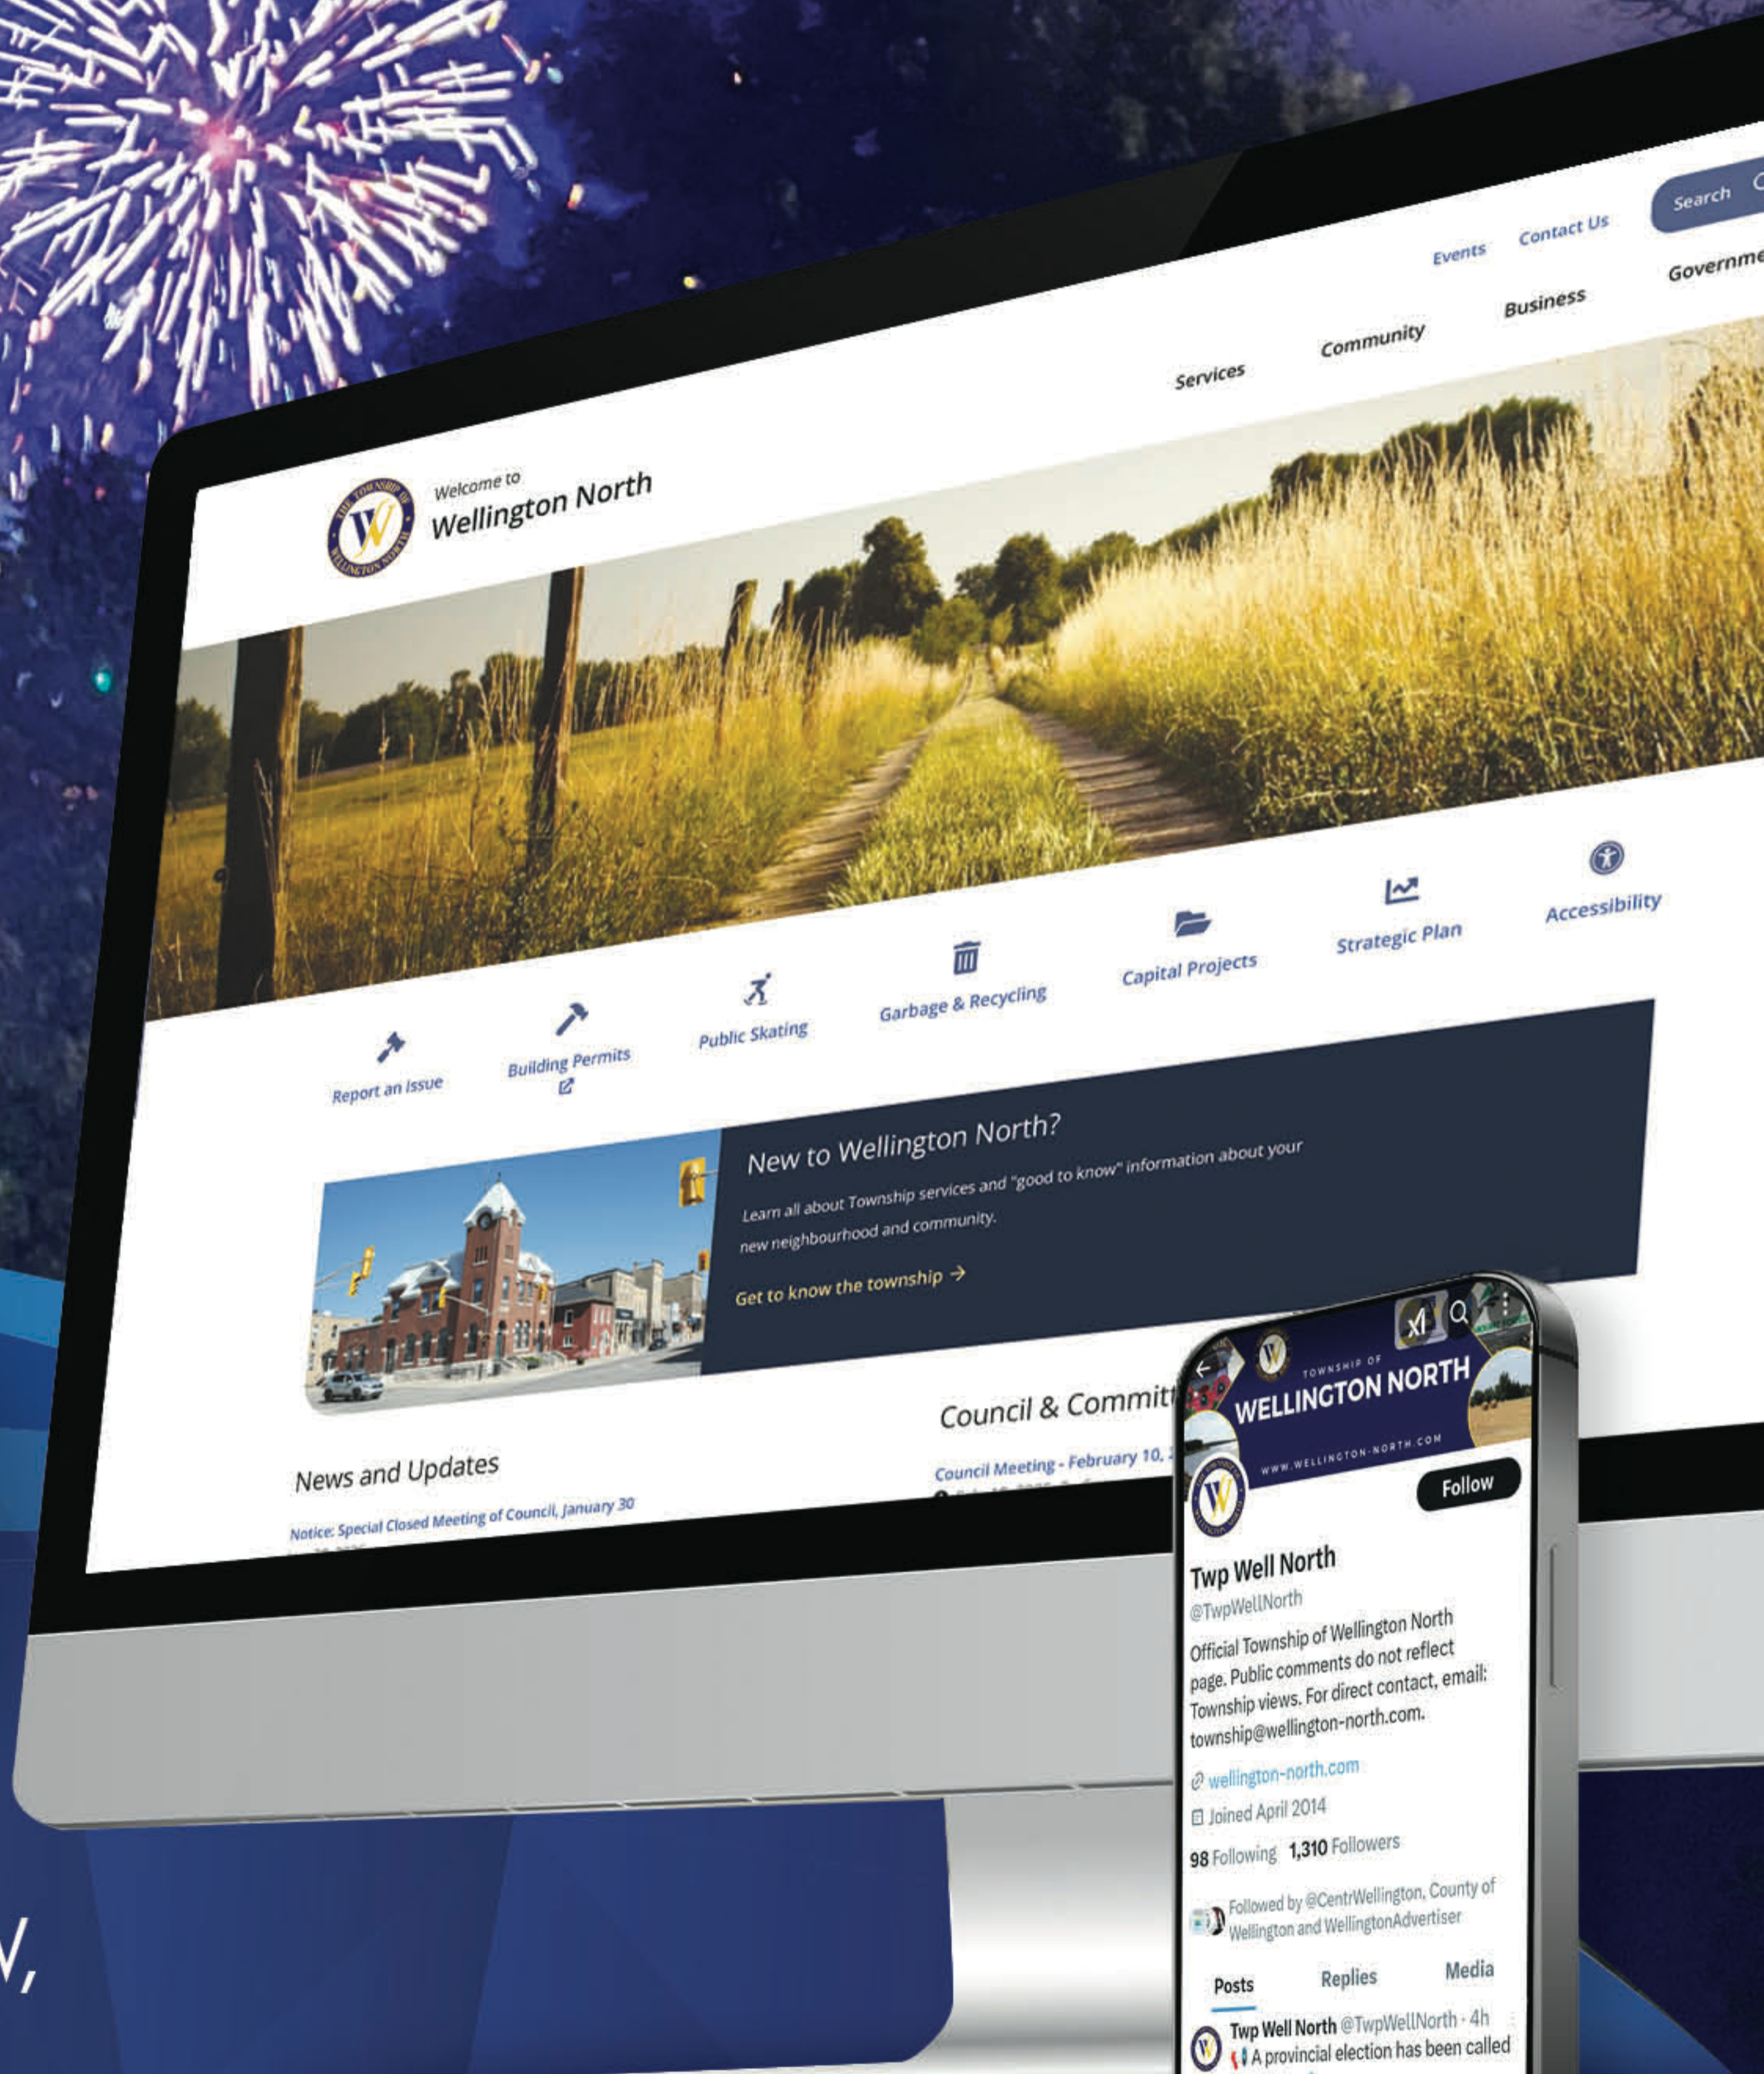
Events Contact Us Search

Services Community Business Governme

Welcome to
Wellington North

Report an Issue
Building Permits
Public Skating
Garbage & Recycling
Capital Projects
Strategic Plan
Accessibility

New to Wellington North?

Learn all about Township services and "good to know" information about your new neighbourhood and community.

Get to know the township →

News and Updates

Notice: Special Closed Meeting of Council, January 30

Council & Committ

Council Meeting - February 10,

TOWNSHIP OF
WELLINGTON NORTH
WWW.WELLINGTON-NORTH.COM

Follow

Twp Well North
@TwpWellNorth
Official Township of Wellington North page. Public comments do not reflect Township views. For direct contact, email: township@wellington-north.com.

wellington-north.com
Joined April 2014
98 Following 1,310 Followers

Followed by @CentrWellington, County of Wellington and WellingtonAdvertiser

Posts Replies Media

Twp Well North @TwpWellNorth · 4h
A provincial election has been called

V,